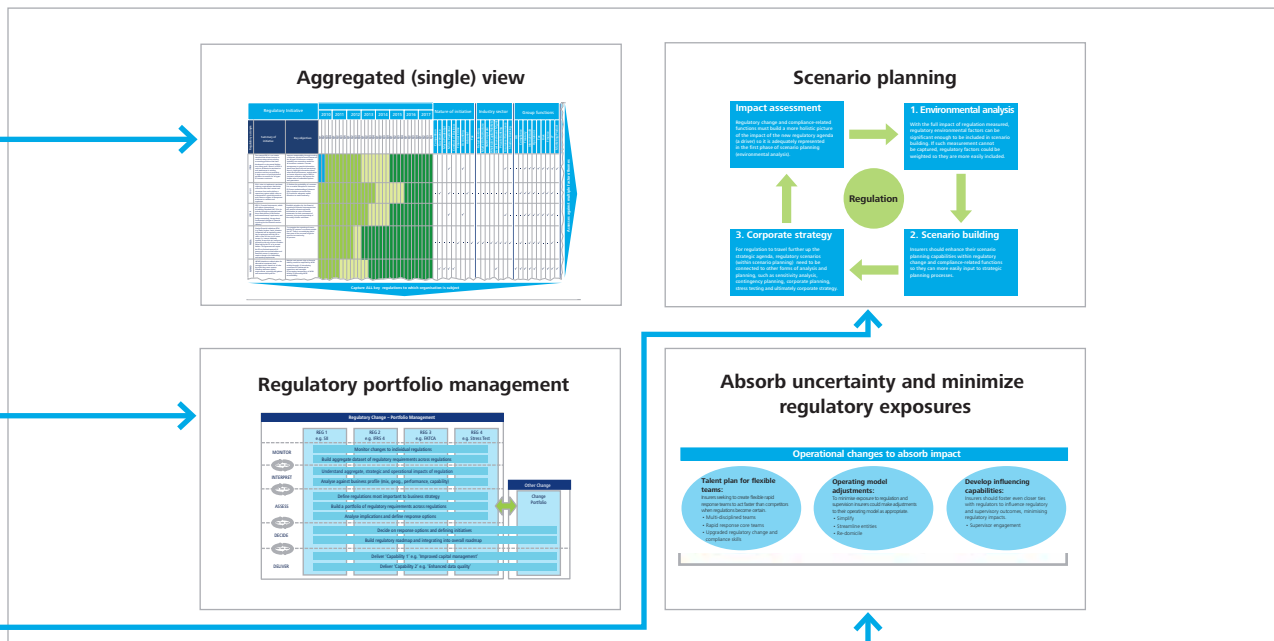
Aggregated (single) view

Regulatory Initiative

2010 2011 2012 2013 2014 2015 2016 2017

Nature of initiative

Industry sector

Group functions

Summary of initiative

Key objectives

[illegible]

Capture ALL key regulations to which organisation is subject

Scenario planning

Impact assessment

Regulatory change and compliance-related functions must build a more holistic picture of the impact of the new regulatory agenda (a driver) so it is adequately represented in the first phase of scenario planning (environmental analysis).

1. Environmental analysis

With the full impact of regulation measured, regulatory environmental factors can be significant enough to be included in scenario building. If such measurement cannot be captured, regulatory factors could be weighted so they are more easily included.

Regulation

3. Corporate strategy

For regulation to travel further up the strategic agenda, regulatory scenarios (within scenario planning) need to be connected to other forms of analysis and planning, such as sensitivity analysis, contingency planning, corporate planning, stress testing and ultimately corporate strategy.

2. Scenario building

Insurers should enhance their scenario planning capabilities within regulatory change and compliance-related functions so they can more easily input to strategic planning processes.

Regulatory portfolio management

Regulatory Change – Portfolio Management

REG 1 e.g. SII

REG 2 e.g. IFRS 4

REG 3 e.g. FATCA

REG 4 e.g. Stress Test

MONITOR

Monitor changes to individual regulations

Build aggregate dataset of regulatory requirements across regulations

INTERPRET

Understand aggregate, strategic and operational impacts of regulation

Analyse against business profile (mix, geog., performance, capability)

ASSESS

Define regulations most important to business strategy

Build a portfolio of regulatory requirements across regulations

Analyse implications and define response options

DECIDE

Decide on response options and defining initiatives

Build regulatory roadmap and integrating into overall roadmap

DELIVER

Deliver 'Capability 1' e.g. 'improved capital management'

Deliver 'Capability 2' e.g. 'Enhanced data quality'

Other Change

Change Portfolio

Absorb uncertainty and minimize regulatory exposures

Operational changes to absorb impact

Talent plan for flexible teams:

Insurers seeking to create flexible rapid response teams to act faster than competition when regulations become certain.
• Multi-disciplined teams
• Rapid response core teams
• Upgraded regulatory change and compliance skills

Operating model adjustments:

To minimize exposure to regulation and supervision insurers could make adjustments to their operating model as appropriate.
• Simplify
• Streamline entities
• Re-domicile

Develop influencing capabilities:

Insurers should foster even closer ties with regulators to influence regulatory and supervisory outcomes, minimizing regulatory impacts.
• Supervisor engagement